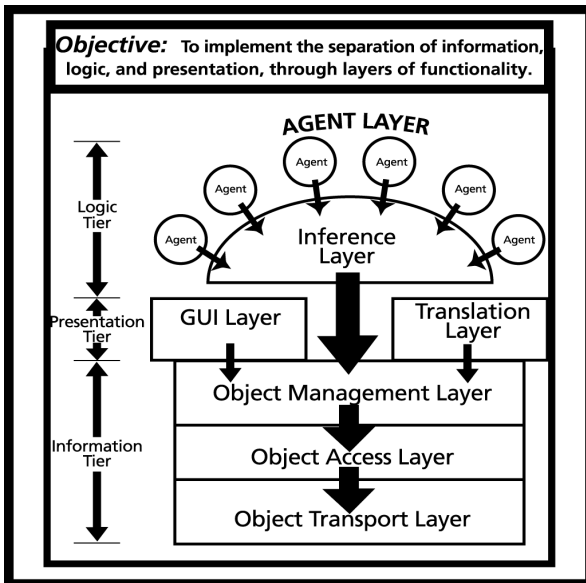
Objective: To implement the separation of information, logic, and presentation, through layers of functionality.

AGENT LAYER

Agent
Agent
Agent
Agent
Agent
Agent

Logic Tier

Inference Layer

Presentation Tier

GUI Layer

Translation Layer

Information Tier

Object Management Layer

Object Access Layer

Object Transport Layer